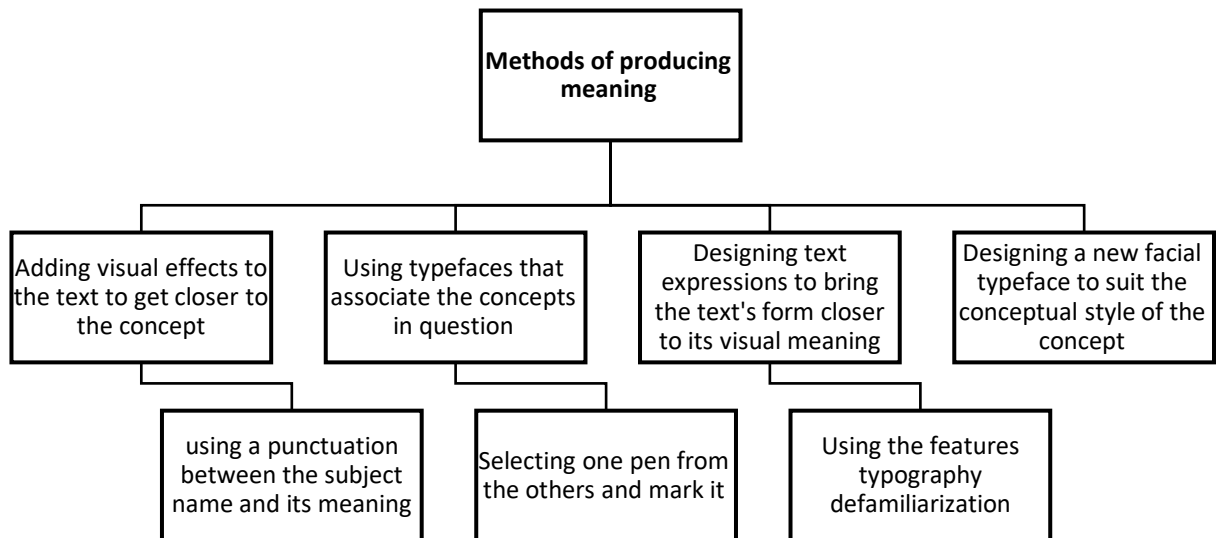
Methods of producing meaning

Adding visual effects to the text to get closer to the concept

Using typefaces that associate the concepts in question

Designing text expressions to bring the text's form closer to its visual meaning

Designing a new facial typeface to suit the conceptual style of the concept

using a punctuation between the subject name and its meaning

Selecting one pen from the others and mark it

Using the features typography defamiliarization